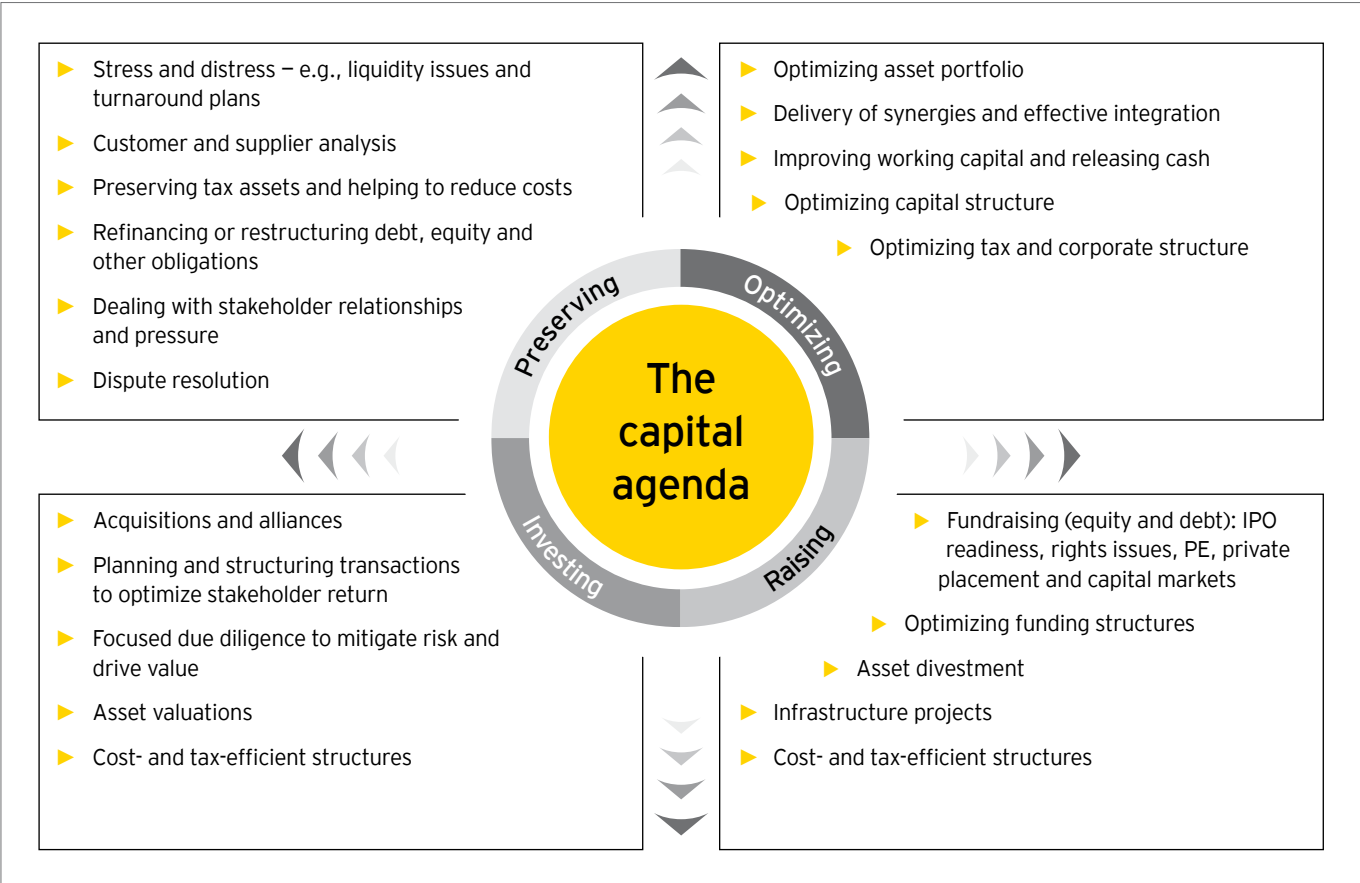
- Stress and distress — e.g., liquidity issues and turnaround plans
- Customer and supplier analysis
- Preserving tax assets and helping to reduce costs
- Refinancing or restructuring debt, equity and other obligations
- Dealing with stakeholder relationships and pressure
- Dispute resolution

- Optimizing asset portfolio
- Delivery of synergies and effective integration
- Improving working capital and releasing cash
- Optimizing capital structure
- Optimizing tax and corporate structure

Preserving
Optimizing
The capital agenda
Investing
Raising

- Acquisitions and alliances
- Planning and structuring transactions to optimize stakeholder return
- Focused due diligence to mitigate risk and drive value
- Asset valuations
- Cost- and tax-efficient structures

- Fundraising (equity and debt): IPO readiness, rights issues, PE, private placement and capital markets
- Optimizing funding structures
- Asset divestment
- Infrastructure projects
- Cost- and tax-efficient structures